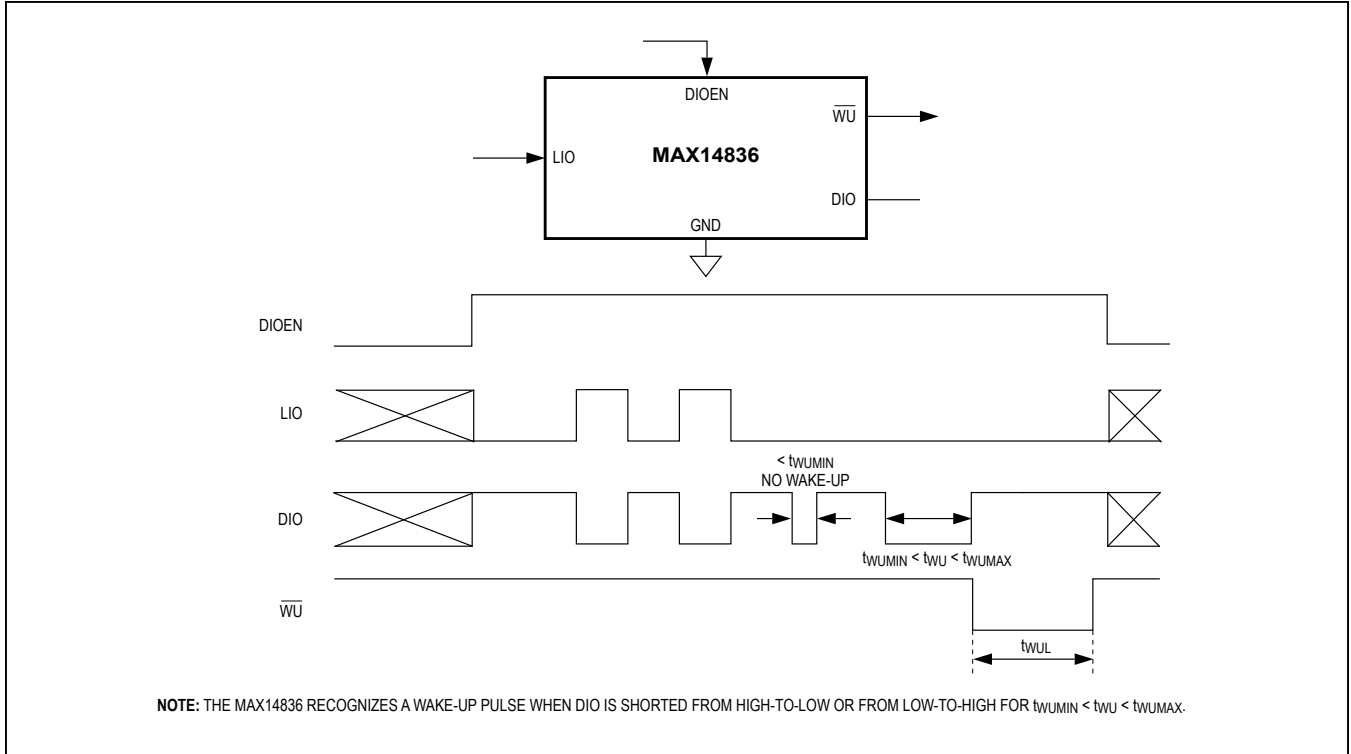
DIOEN

$\overline{WU}$

LIO

MAX14836

DIO

GND

DIOEN

LIO

< $t_{WUMIN}$
NO WAKE-UP

DIO

$t_{WUMIN}$ < $t_{WU}$ < $t_{WUMAX}$

$\overline{WU}$

$t_{WUL}$

NOTE: THE MAX14836 RECOGNIZES A WAKE-UP PULSE WHEN DIO IS SHORTED FROM HIGH-TO-LOW OR FROM LOW-TO-HIGH FOR $t_{WUMIN}$ < $t_{WU}$ < $t_{WUMAX}$.